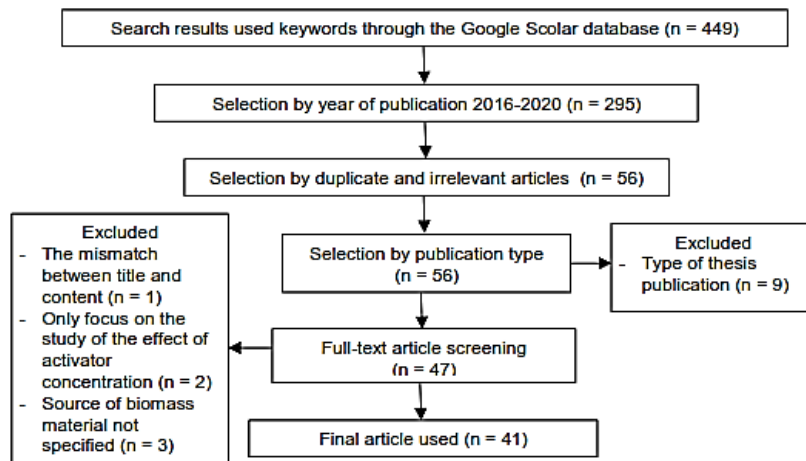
Search results used keywords through the Google Scolar database (n = 449)

Selection by year of publication 2016-2020 (n = 295)

Selection by duplicate and irrelevant articles (n = 56)

Excluded
- The mismatch between title and content (n = 1)
- Only focus on the study of the effect of activator concentration (n = 2)
- Source of biomass material not specified (n = 3)

Selection by publication type (n = 56)

Excluded
- Type of thesis publication (n = 9)

Full-text article screening (n = 47)

Final article used (n = 41)